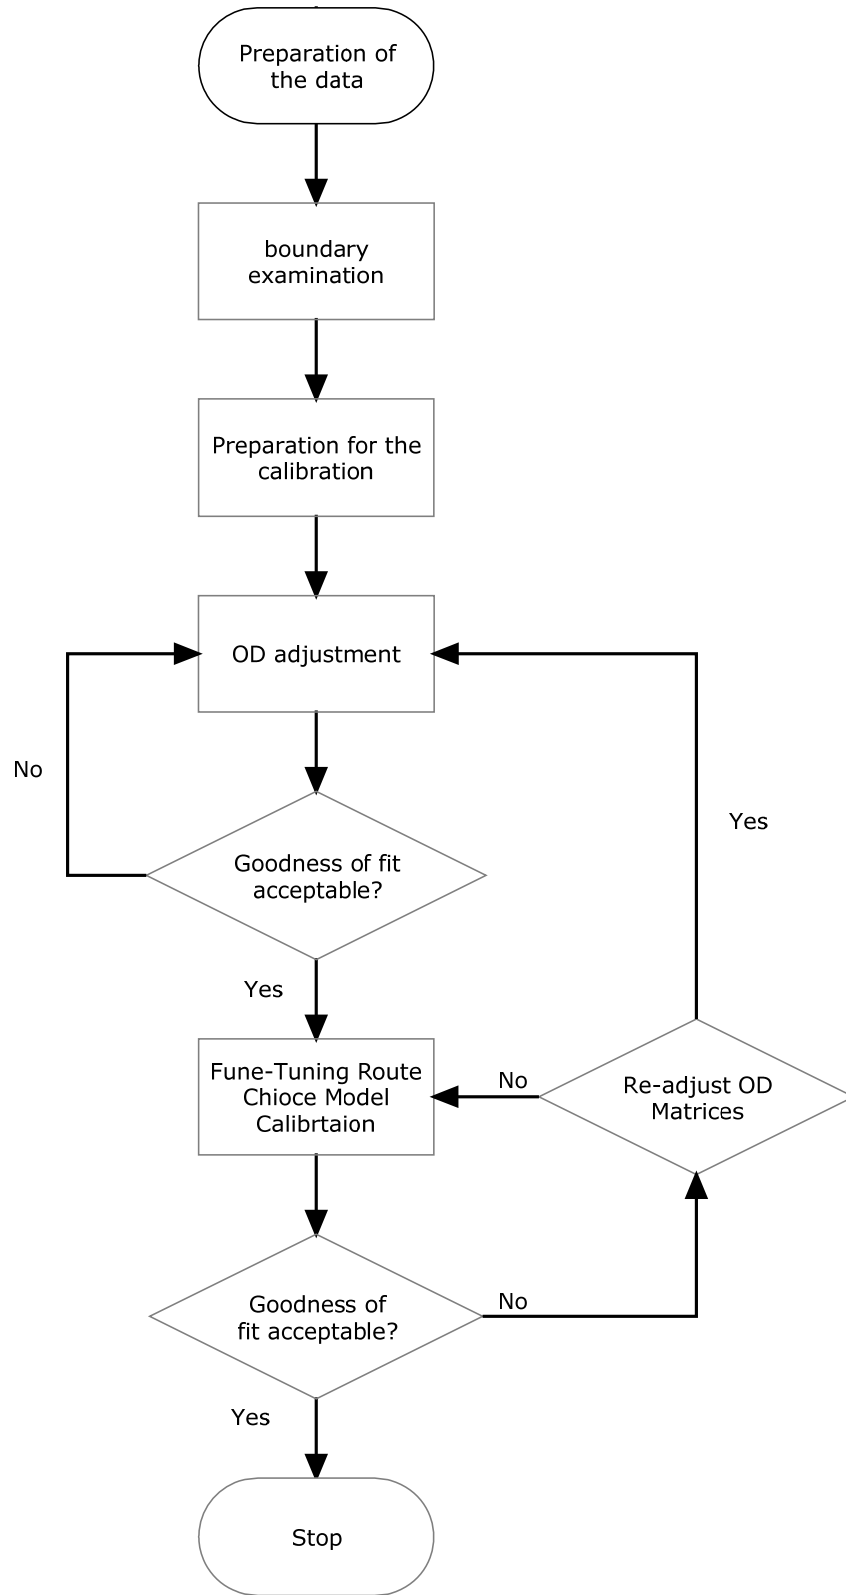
Preparation of the data

boundary examination

Preparation for the calibration

OD adjustment

No

Yes

Goodness of fit acceptable?

Yes

Fune-Tuning Route Chioce Model Calibrtaion

No

Re-adjust OD Matrices

Goodness of fit acceptable?

No

Yes

Stop